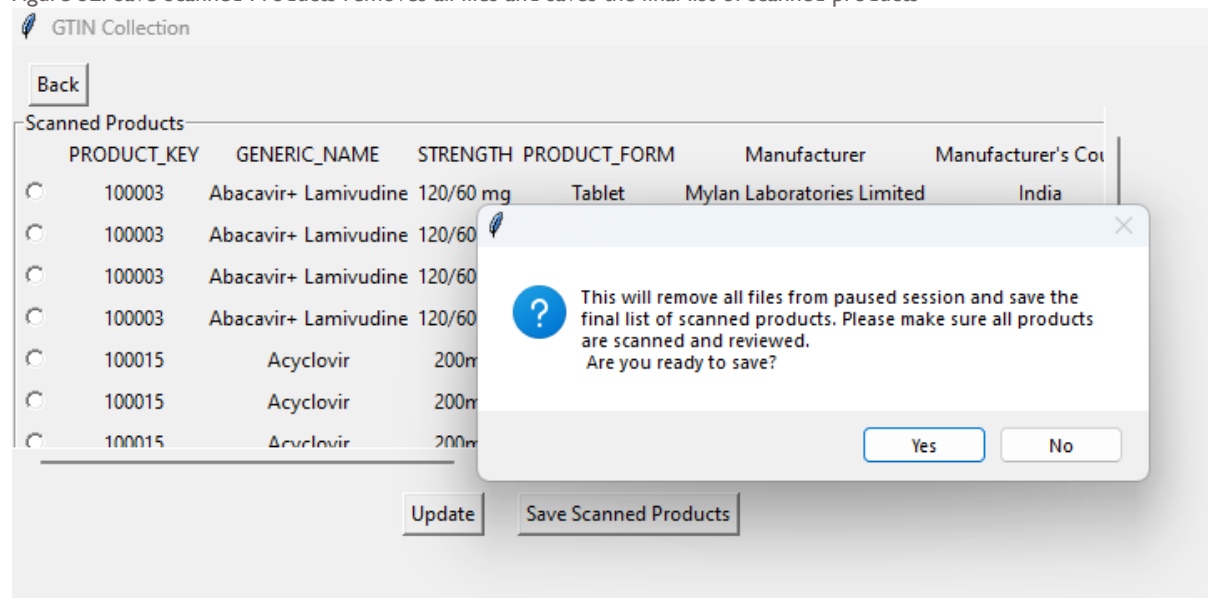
GTIN Collection

Back

Scanned Products

| PRODUCT_KEY | GENERIC_NAME | STRENGTH | PRODUCT_FORM | Manufacturer | Manufacturer's Cou |
|---|---|---|---|---|---|
| 100003 | Abacavir+ Lamivudine | 120/60 mg | Tablet | Mylan Laboratories Limited | India |
| 100003 | Abacavir+ Lamivudine | 120/60 | | | |
| 100003 | Abacavir+ Lamivudine | 120/60 | | | |
| 100003 | Abacavir+ Lamivudine | 120/60 | | | |
| 100015 | Acyclovir | 200m | | | |
| 100015 | Acyclovir | 200m | | | |
| 100015 | Acyclovir | 200m | | | |

This will remove all files from paused session and save the final list of scanned products. Please make sure all products are scanned and reviewed.
Are you ready to save?

Yes No

Update Save Scanned Products